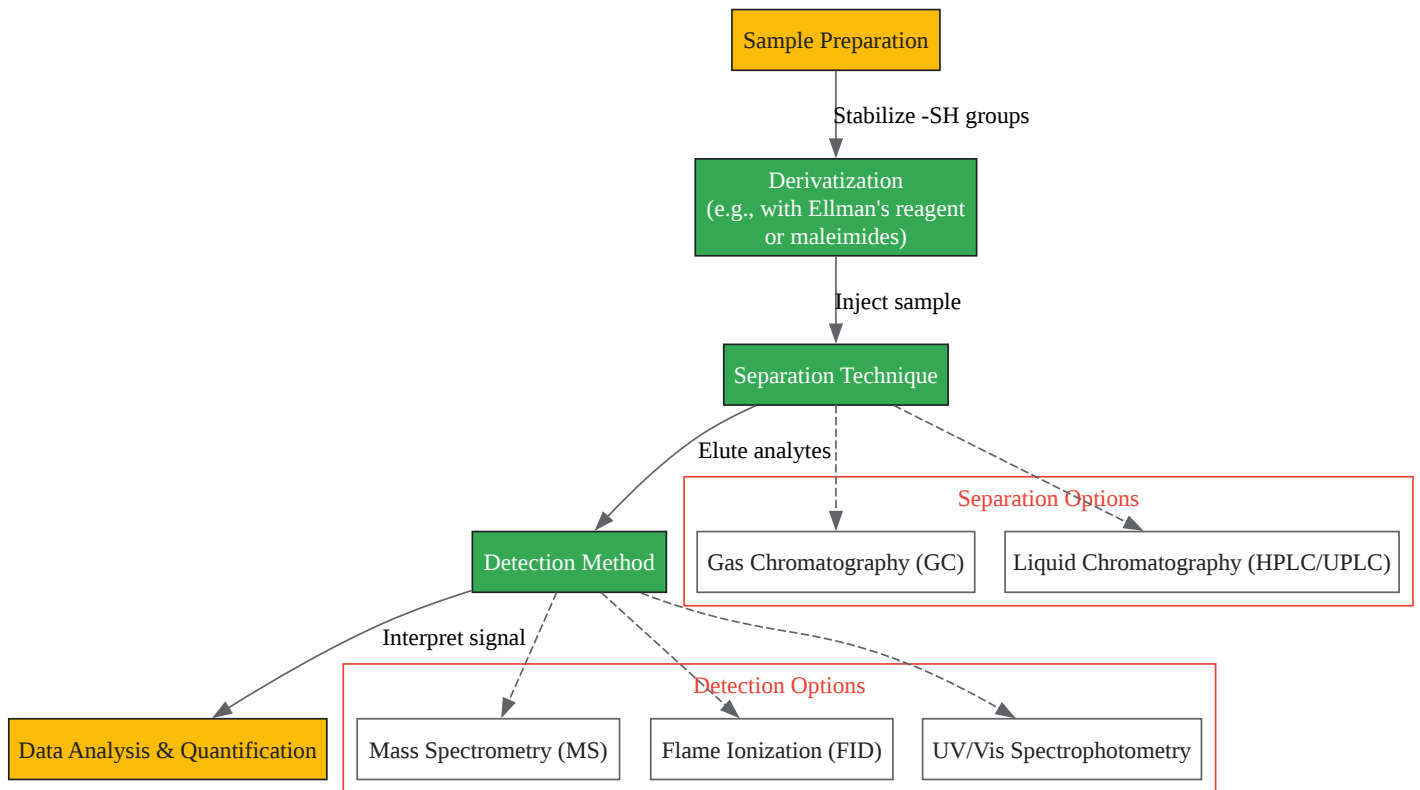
Sample Preparation

Stabilize -SH groups

Derivatization
(e.g., with Ellman's reagent or maleimides)

Inject sample

Separation Technique

Elute analytes

Separation Options

Gas Chromatography (GC)

Liquid Chromatography (HPLC/UPLC)

Detection Method

Interpret signal

Detection Options

Data Analysis & Quantification

Mass Spectrometry (MS)

Flame Ionization (FID)

UV/Vis Spectrophotometry